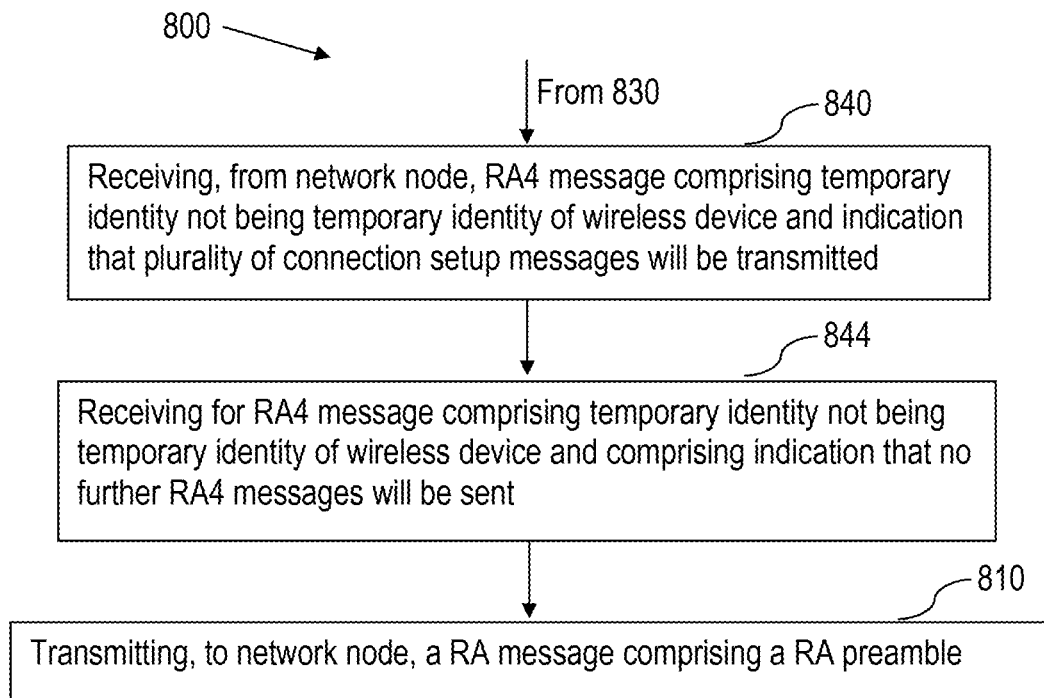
800

From 830

840

Receiving, from network node, RA4 message comprising temporary identity not being temporary identity of wireless device and indication that plurality of connection setup messages will be transmitted

844

Receiving for RA4 message comprising temporary identity not being temporary identity of wireless device and comprising indication that no further RA4 messages will be sent

810

Transmitting, to network node, a RA message comprising a RA preamble